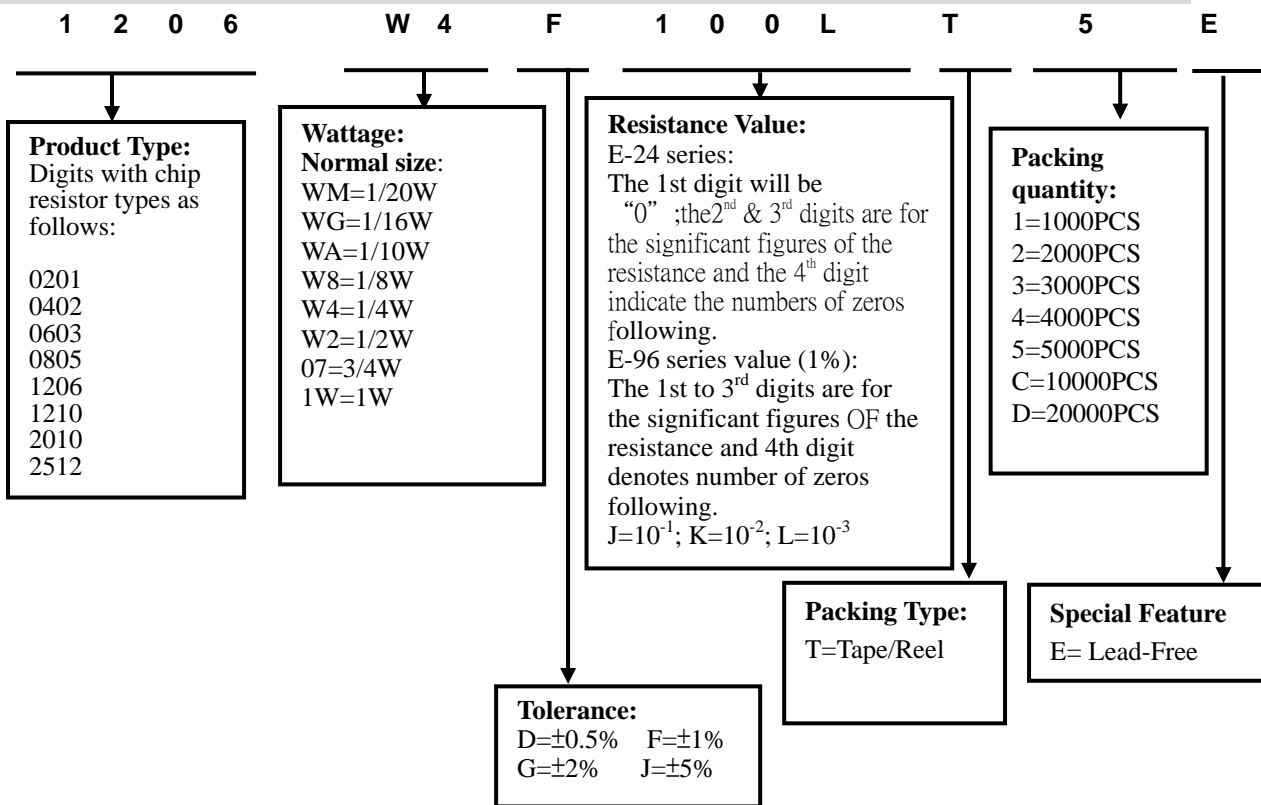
1 2 0 6 W 4 F 1 0 0 L T 5 E

**Product Type:**
Digits with chip resistor types as follows:

0201
0402
0603
0805
1206
1210
2010
2512

**Wattage:**
**Normal size**:
WM=1/20W
WG=1/16W
WA=1/10W
W8=1/8W
W4=1/4W
W2=1/2W
07=3/4W
1W=1W

**Resistance Value:**
E-24 series:
The 1st digit will be "0" ;the$2^{nd}$ & $3^{rd}$ digits are for the significant figures of the resistance and the $4^{th}$ digit indicate the numbers of zeros following.
E-96 series value (1%):
The 1st to $3^{rd}$ digits are for the significant figures OF the resistance and 4th digit denotes number of zeros following.
$J=10^{-1}$; $K=10^{-2}$; $L=10^{-3}$

**Packing quantity:**
1=1000PCS
2=2000PCS
3=3000PCS
4=4000PCS
5=5000PCS
C=10000PCS
D=20000PCS

**Packing Type:**
T=Tape/Reel

**Special Feature**
E= Lead-Free

**Tolerance:**
D=±0.5% F=±1%
G=±2% J=±5%